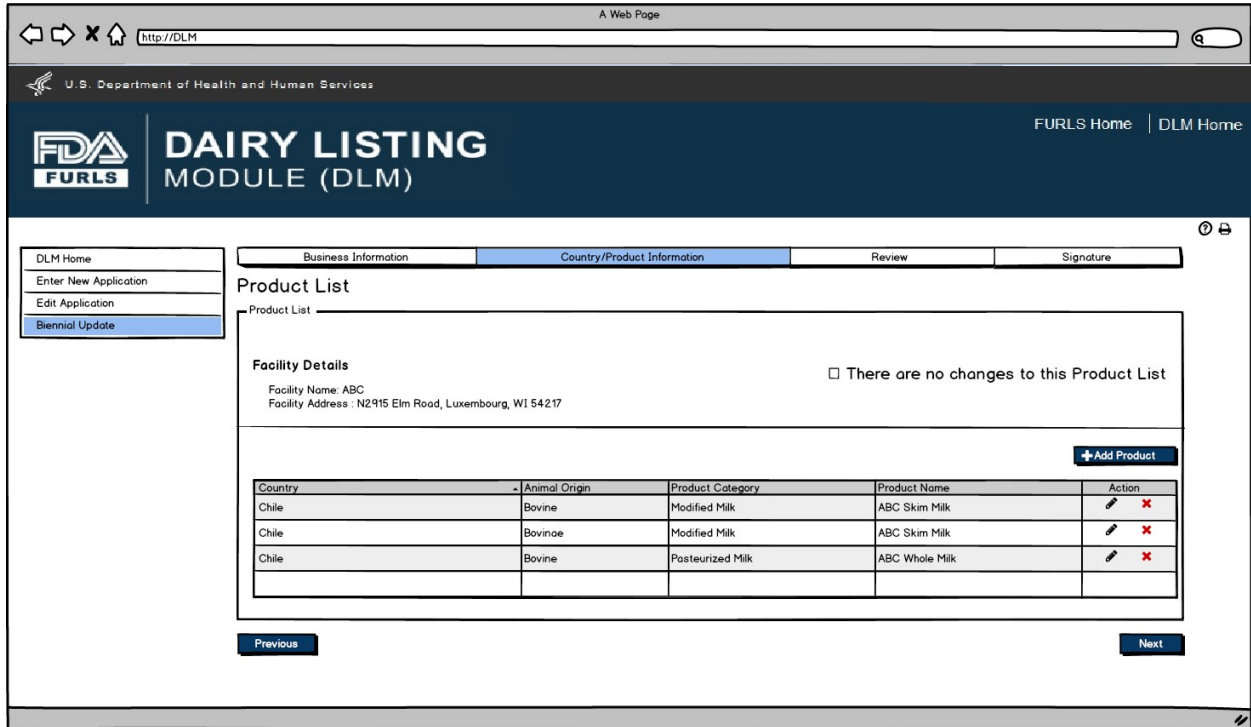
A Web Page

http://DLM

U.S. Department of Health and Human Services

FDA FURLS

DAIRY LISTING MODULE (DLM)

FURLS Home | DLM Home

DLM Home
Enter New Application
Edit Application
Biennial Update

| Business Information | Country/Product Information | Review | Signature |
|---|---|---|---|

Product List

Product List

Facility Details

Facility Name: ABC
Facility Address : N2915 Elm Road, Luxembourg, WI 54217

☐ There are no changes to this Product List

+Add Product

| Country | Animal Origin | Product Category | Product Name | Action |
|---|---|---|---|---|
| Chile | Bovine | Modified Milk | ABC Skim Milk | |
| Chile | Bovinae | Modified Milk | ABC Skim Milk | |
| Chile | Bovine | Pasteurized Milk | ABC Whole Milk | |
| | | | | |

Previous

Next